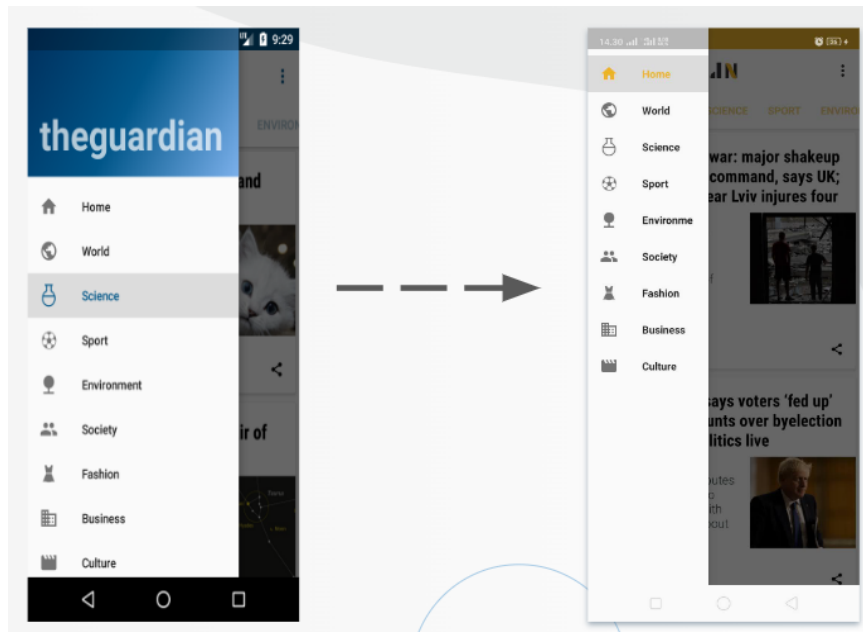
9:29

theguardian

ENVIRO

and

Home
World
Science
Sport
Environment
Society
Fashion
Business
Culture

ir of

14.30

Home
World
Science
Sport
Environme
Society
Fashion
Business
Culture

IN

SCIENCE SPORT ENVIRO

war: major shakeup command, says UK; ear Lviv injures four

says voters 'fed up' unts over byelection litics live

utes
o
ith
out